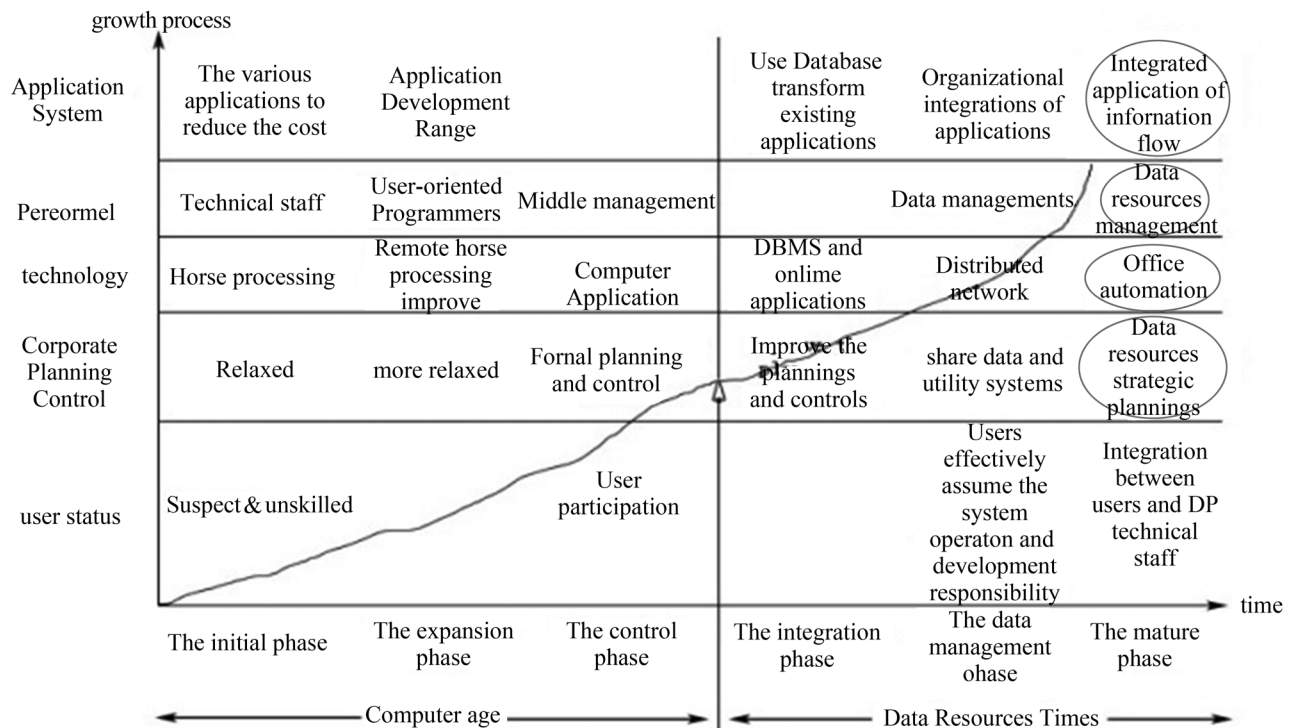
growth process

| | | | | | | |
|---|---|---|---|---|---|---|
| Application System | The various applications to reduce the cost | Application Development Range | | Use Database transform existing applications | Organizational integrations of applications | Integrated application of infornation flow |
| Pereormel | Technical staff | User-oriented Programmers | Middle management | | Data managements | Data resources management |
| technology | Horse processing | Remote horse processing improve | Computer Application | DBMS and onlime applications | Distributed network | Office automation |
| Corporate Planning Control | Relaxed | more relaxed | Fornal planning and control | Improve the plannings and controls | share data and utility systems | Data resources strategic plannings |
| user status | Suspect & unskilled | | User participation | | Users effectively assume the system operaton and development responsibility | Integration between users and DP technical staff |
| | The initial phase | The expansion phase | The control phase | The integration phase | The data management ohase | The mature phase |

time

Computer age

Data Resources Times